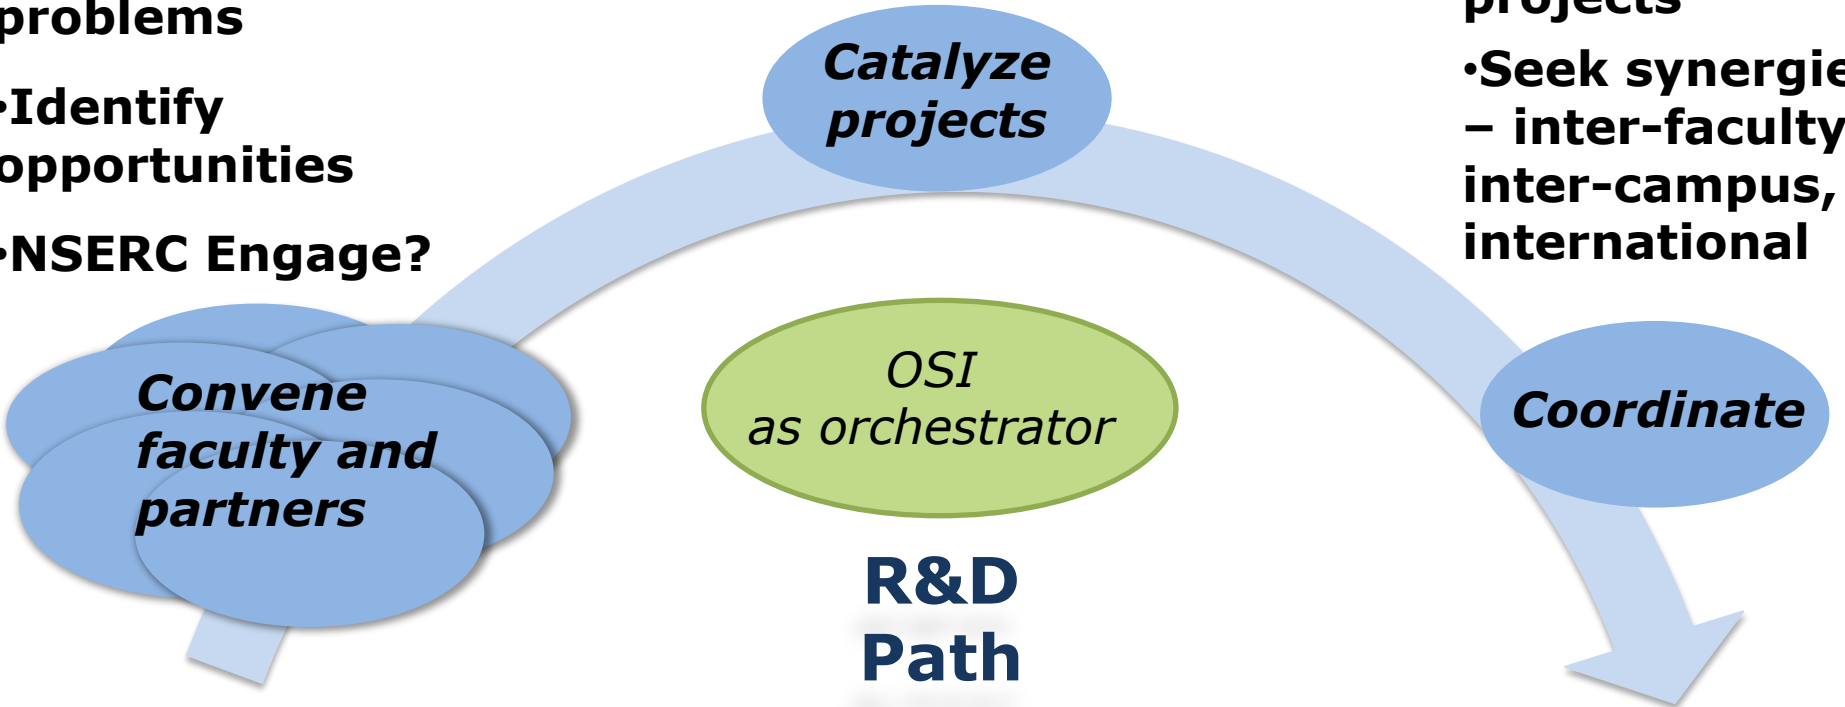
problems

•Identify opportunities

•NSERC Engage?

Catalyze projects

projects

•Seek synergie – inter-faculty inter-campus, international

Convene faculty and partners

OSI as orchestrator

Coordinate

R&D Path